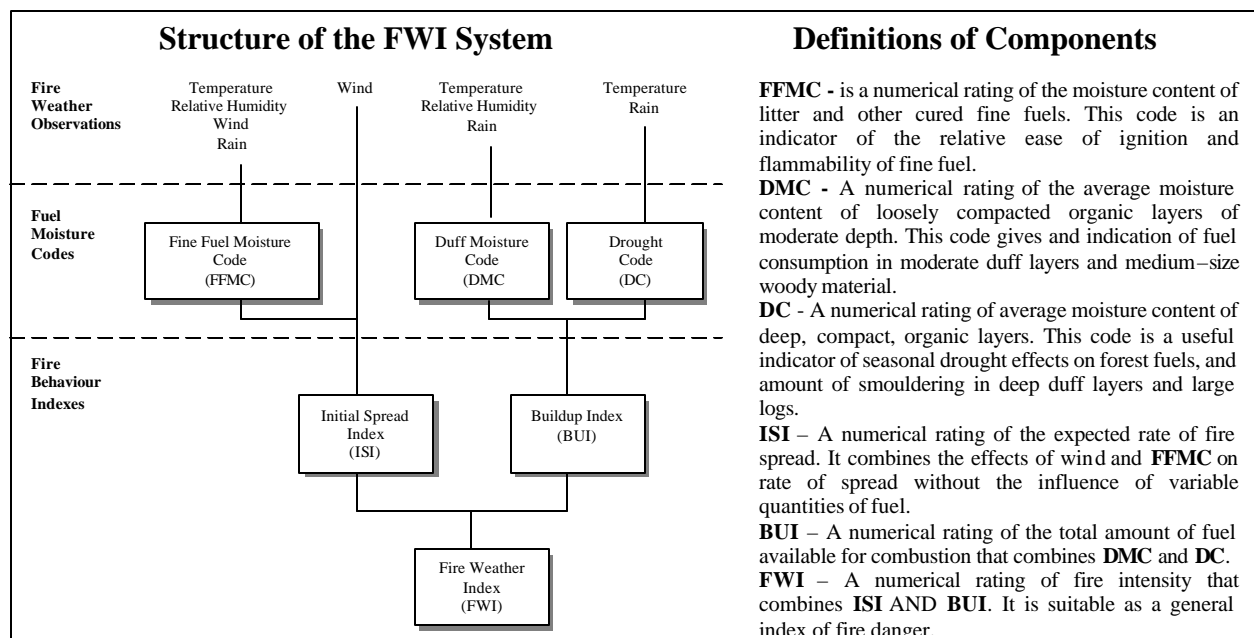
Structure of the FWI System

Fire Weather Observations

Temperature Relative Humidity Wind Rain

Wind

Temperature Relative Humidity Rain

Temperature Rain

Fuel Moisture Codes

Fine Fuel Moisture Code (FFMC)

Duff Moisture Code (DMC

Drought Code (DC)

Fire Behaviour Indexes

Initial Spread Index (ISI)

Buildup Index (BUI)

Fire Weather Index (FWI)

Definitions of Components

FFMC - is a numerical rating of the moisture content of litter and other cured fine fuels. This code is an indicator of the relative ease of ignition and flammability of fine fuel.

DMC - A numerical rating of the average moisture content of loosely compacted organic layers of moderate depth. This code gives and indication of fuel consumption in moderate duff layers and medium–size woody material.

DC - A numerical rating of average moisture content of deep, compact, organic layers. This code is a useful indicator of seasonal drought effects on forest fuels, and amount of smouldering in deep duff layers and large logs.

ISI – A numerical rating of the expected rate of fire spread. It combines the effects of wind and FFMC on rate of spread without the influence of variable quantities of fuel.

BUI – A numerical rating of the total amount of fuel available for combustion that combines DMC and DC.

FWI – A numerical rating of fire intensity that combines ISI AND BUI. It is suitable as a general index of fire danger.